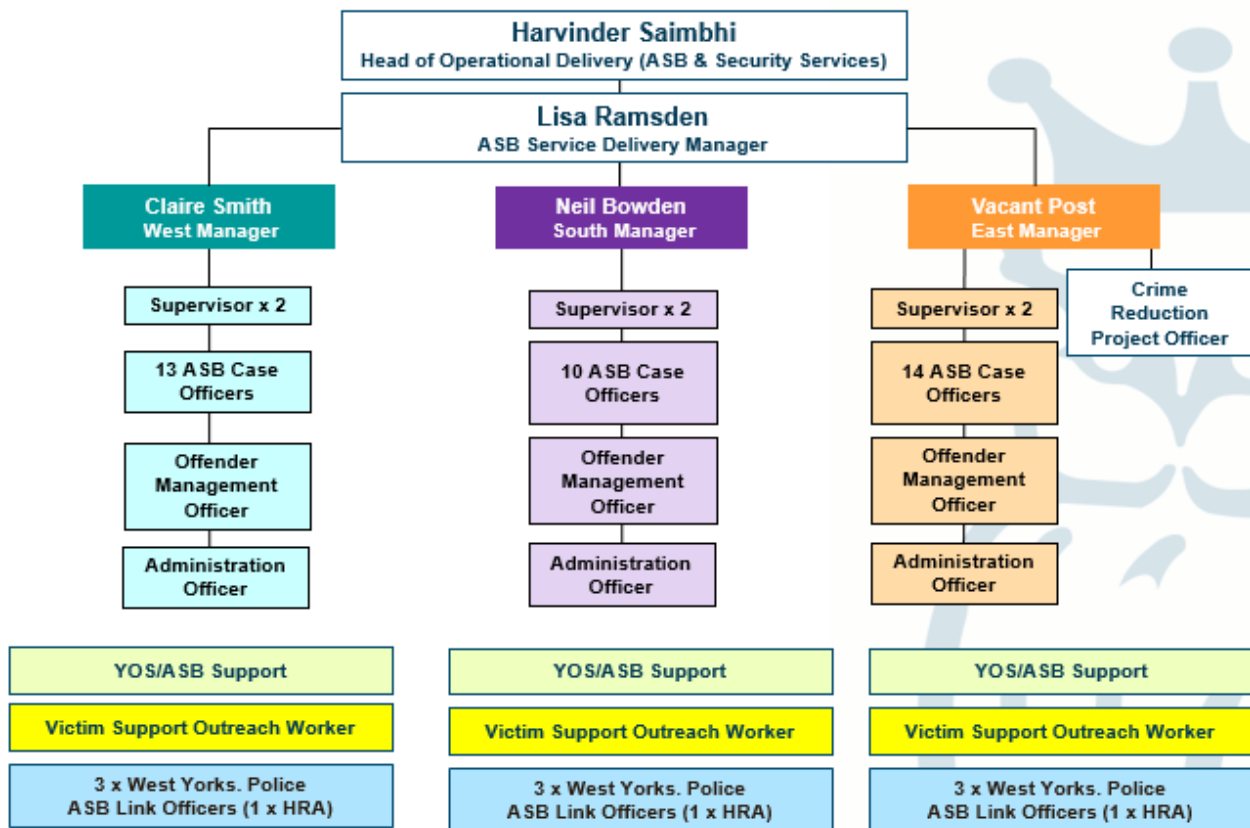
Harvinder Saimbhi
Head of Operational Delivery (ASB & Security Services)

Lisa Ramsden
ASB Service Delivery Manager

Claire Smith
West Manager

Supervisor x 2

13 ASB Case Officers

Offender Management Officer

Administration Officer

Neil Bowden
South Manager

Supervisor x 2

10 ASB Case Officers

Offender Management Officer

Administration Officer

Vacant Post
East Manager

Crime Reduction Project Officer

Supervisor x 2

14 ASB Case Officers

Offender Management Officer

Administration Officer

YOS/ASB Support

Victim Support Outreach Worker

3 x West Yorks. Police ASB Link Officers (1 x HRA)

YOS/ASB Support

Victim Support Outreach Worker

3 x West Yorks. Police ASB Link Officers (1 x HRA)

YOS/ASB Support

Victim Support Outreach Worker

3 x West Yorks. Police ASB Link Officers (1 x HRA)